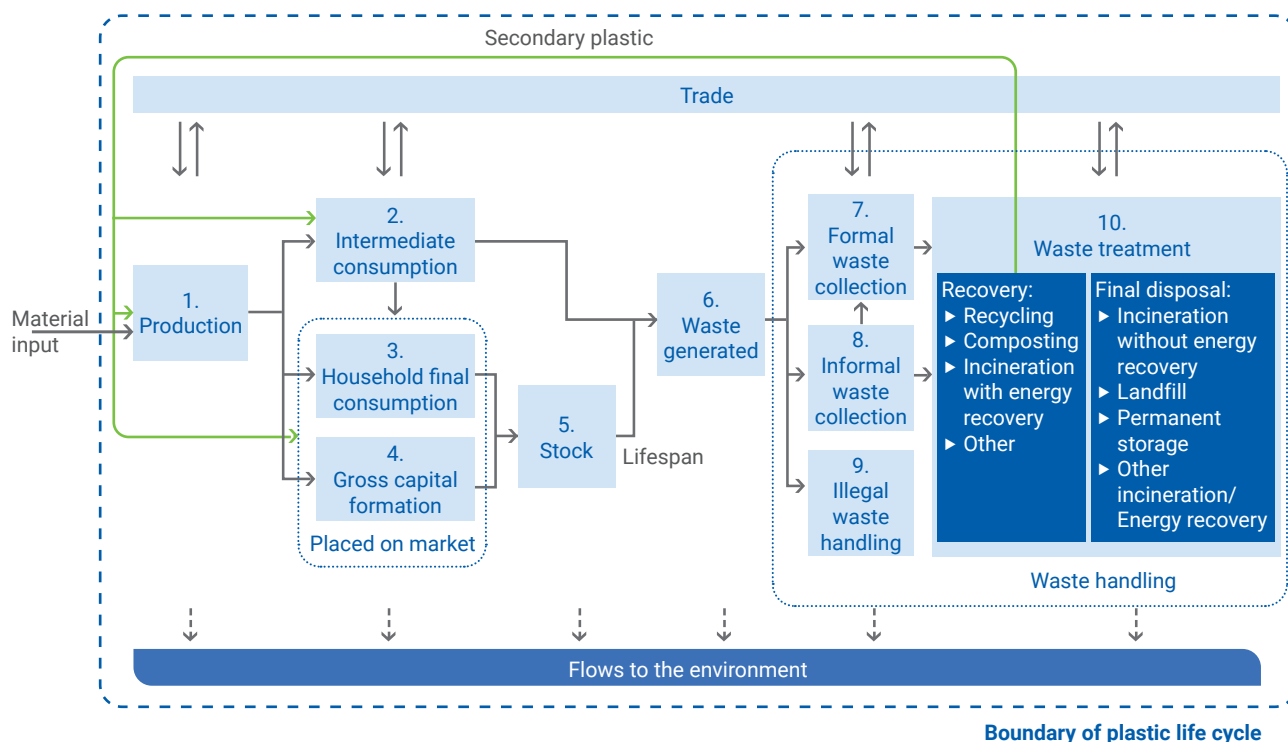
Secondary plastic

Trade

Material input

1. Production

2. Intermediate consumption

3. Household final consumption

4. Gross capital formation

Placed on market

5. Stock

Lifespan

6. Waste generated

7. Formal waste collection

8. Informal waste collection

9. Illegal waste handling

10. Waste treatment

Recovery:
► Recycling
► Composting
► Incineration with energy recovery
► Other

Final disposal:
► Incineration without energy recovery
► Landfill
► Permanent storage
► Other incineration/ Energy recovery

Waste handling

Flows to the environment

Boundary of plastic life cycle